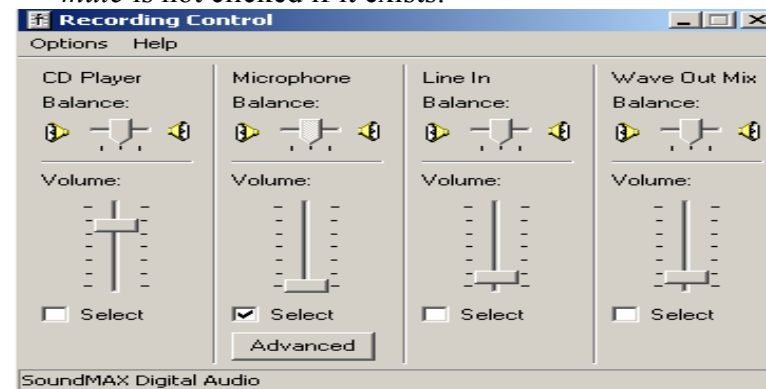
*mute* is not checked if it exists.

Recording Control

Options Help

CD Player
Balance:
Volume:
Select

Microphone
Balance:
Volume:
Select
Advanced

Line In
Balance:
Volume:
Select

Wave Out Mix
Balance:
Volume:
Select

SoundMAX Digital Audio